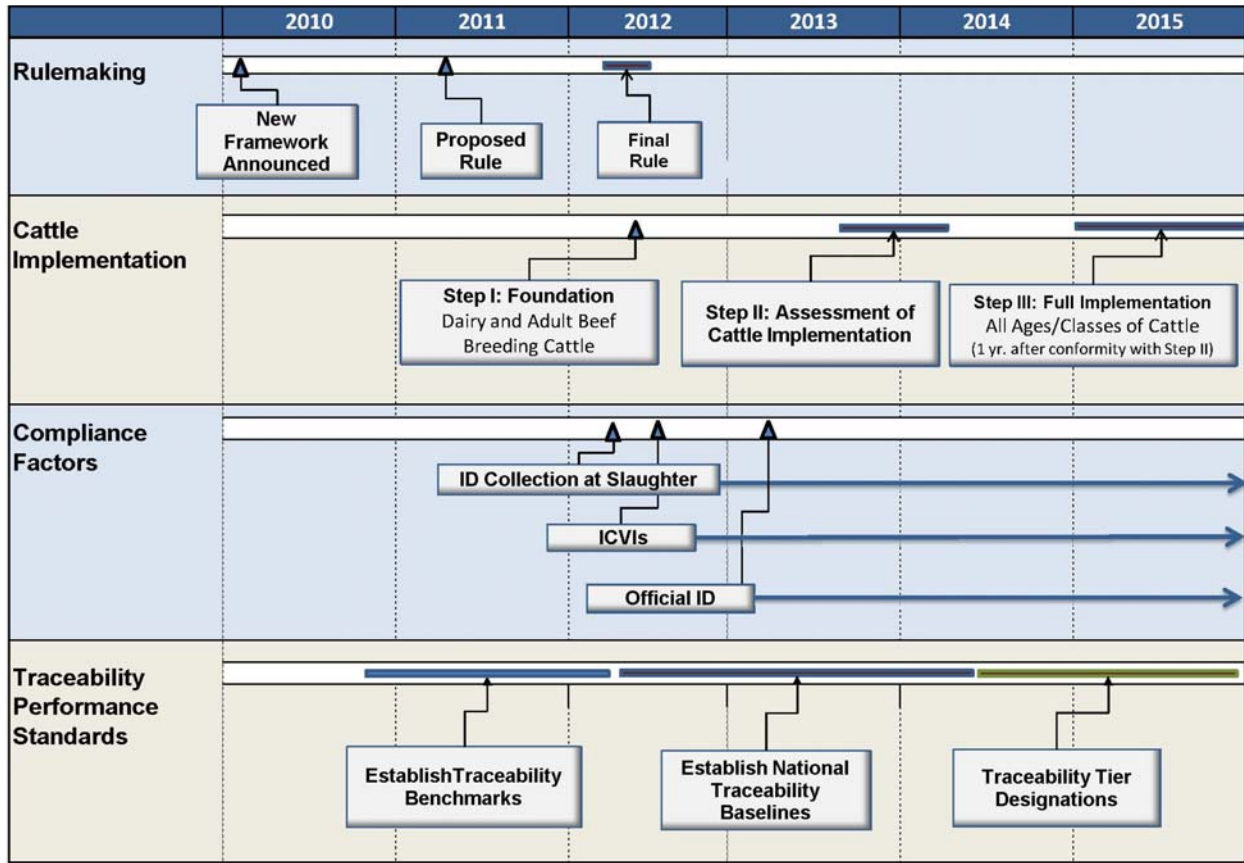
| | 2010 | 2011 | 2012 | 2013 | 2014 | 2015 |
|---|---|---|---|---|---|---|

Rulemaking

New Framework Announced

Proposed Rule

Final Rule

Cattle Implementation

Step I: Foundation
Dairy and Adult Beef Breeding Cattle

Step II: Assessment of Cattle Implementation

Step III: Full Implementation
All Ages/Classes of Cattle
(1 yr. after conformity with Step II)

Compliance Factors

ID Collection at Slaughter

ICVIs

Official ID

Traceability Performance Standards

EstablishTraceability Benchmarks

Establish National Traceability Baselines

Traceability Tier Designations